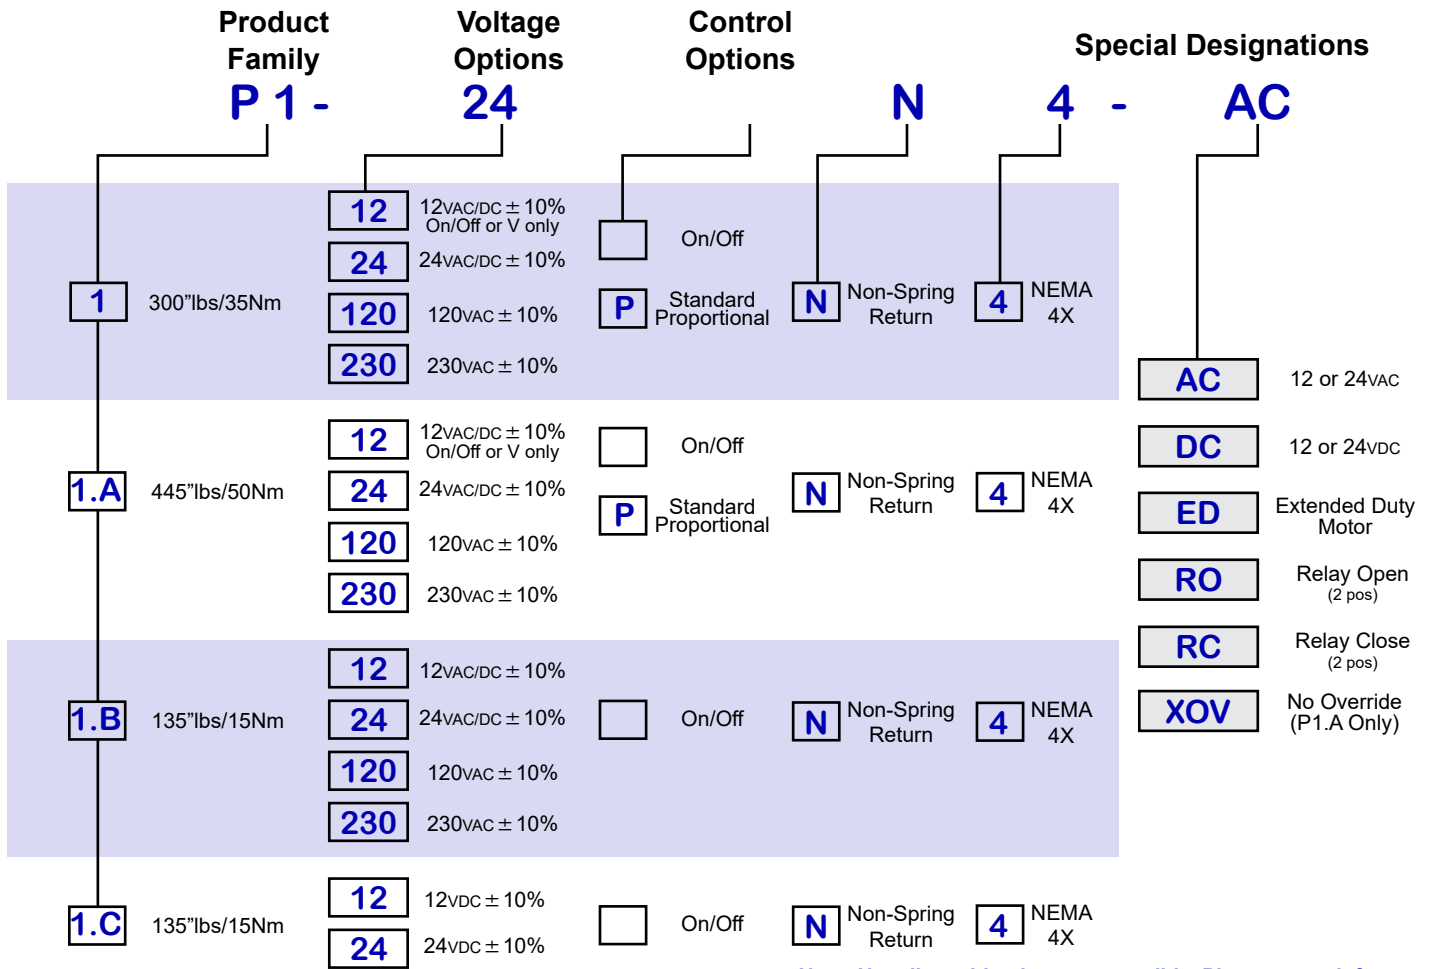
Product Family

Voltage Options

Control Options

Special Designations

P 1 - 24 N 4 - AC

1 300"lbs/35Nm

12 12VAC/DC ± 10% On/Off or V only

24 24VAC/DC ± 10%

120 120VAC ± 10%

230 230VAC ± 10%

On/Off

P Standard Proportional

N Non-Spring Return

4 NEMA 4X

1.A 445"lbs/50Nm

12 12VAC/DC ± 10% On/Off or V only

24 24VAC/DC ± 10%

120 120VAC ± 10%

230 230VAC ± 10%

On/Off

P Standard Proportional

N Non-Spring Return

4 NEMA 4X

1.B 135"lbs/15Nm

12 12VAC/DC ± 10%

24 24VAC/DC ± 10%

120 120VAC ± 10%

230 230VAC ± 10%

On/Off

N Non-Spring Return

4 NEMA 4X

1.C 135"lbs/15Nm

12 12VDC ± 10%

24 24VDC ± 10%

On/Off

N Non-Spring Return

4 NEMA 4X

AC 12 or 24VAC

DC 12 or 24VDC

ED Extended Duty Motor

RO Relay Open (2 pos)

RC Relay Close (2 pos)

XOV No Override (P1.A Only)

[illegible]